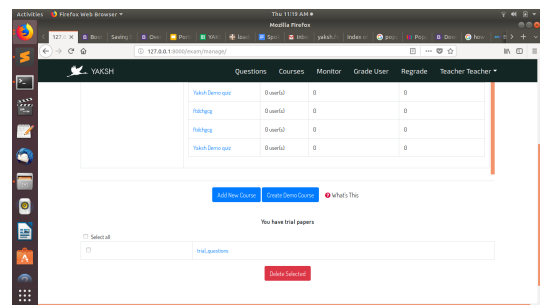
Activities Firefox Web Browser ▾ Thu 11:19 AM ●

Mozilla Firefox

127.0 × Book | Saving | Dem | Pont | YAK | lowe | Spe | Inbo | yaksh | Index | peop | Pop | Dem | Now +

127.0.0.1:8000/exam/manage/

YAKSH Questions Courses Monitor Grade User Regrade Teacher Teacher ▾

| Yaksh Demo quiz | 0 user(s) | 0 | 0 |
|---|---|---|---|
| fldchgcg | 0 user(s) | 0 | 0 |
| fldchgcg | 0 user(s) | 0 | 0 |
| Yaksh Demo quiz | 0 user(s) | 0 | 0 |

Add New Course Create Demo Course What's This

You have trial papers

Select all

trial_questions

Delete Selected